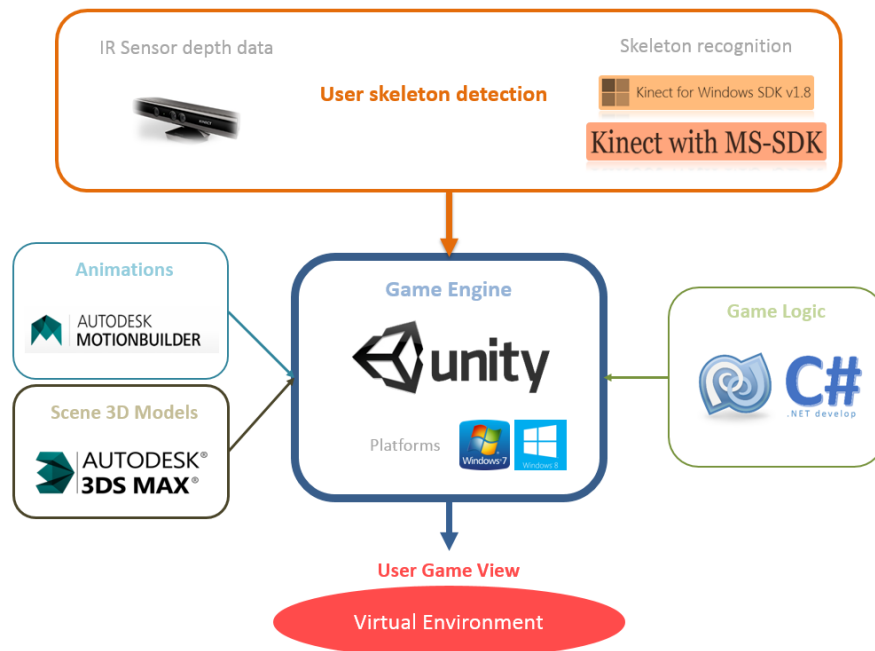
IR Sensor depth data

User skeleton detection

Skeleton recognition

Kinect for Windows SDK v1.8

Kinect with MS-SDK

Animations

AUTODESK MOTIONBUILDER

Scene 3D Models

AUTODESK® 3DS MAX®

Game Engine

unity

Platforms

Windows 7

Windows 8

Game Logic

C#

.NET develop

User Game View

Virtual Environment